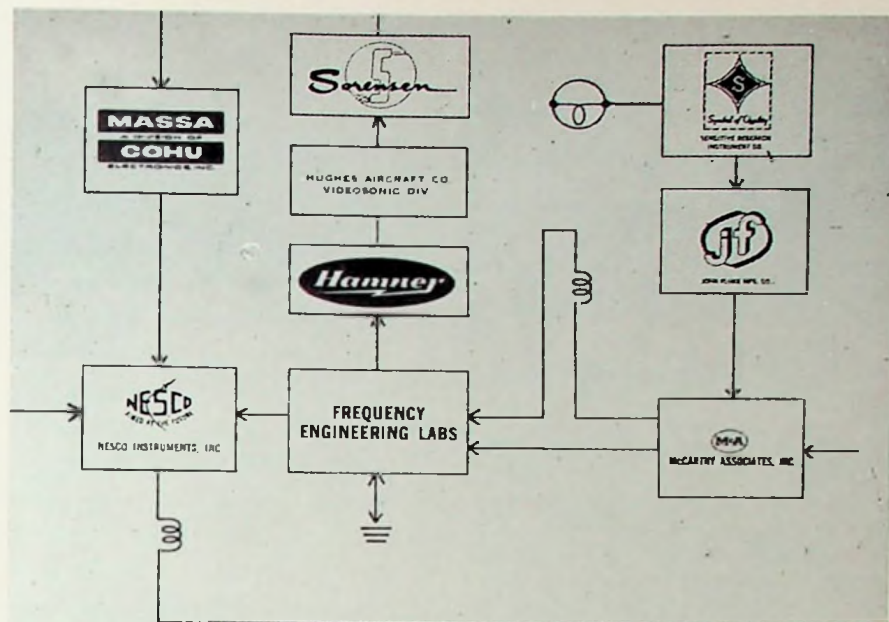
MASSA
A DIVISION OF
COHU
ELECTRONICS, INC.

Sorensen

HUGHES AIRCRAFT CO
VIDEOSONIC DIV

Hamner

S
Symbol of Quality
SENSITIVE RESEARCH INSTRUMENT CO.

jf
JOHN FLUKE MFG. CO.

NESCO
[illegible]
NESCO INSTRUMENTS, INC

FREQUENCY ENGINEERING LABS

M-A
McCARTHY ASSOCIATES, INC.